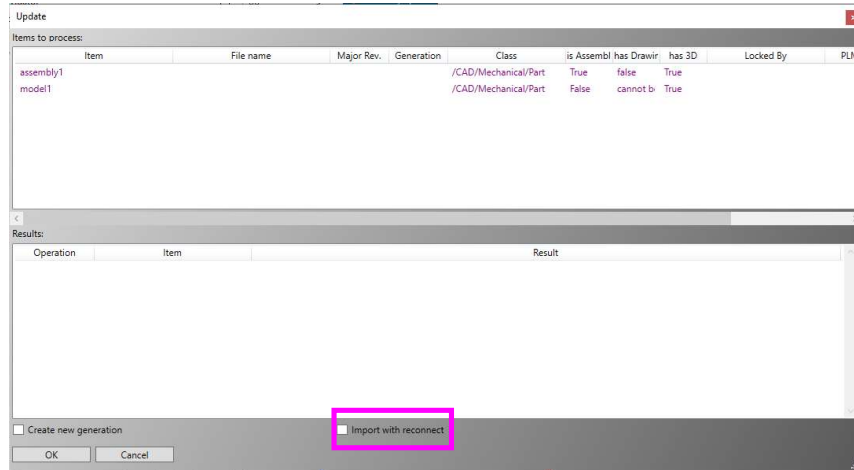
Update

Items to process:

| Item | File name | Major Rev. | Generation | Class | is Assembl | has Drawir | has 3D | Locked By | PLI |
|---|---|---|---|---|---|---|---|---|---|
| assembly1 | | | | /CAD/Mechanical/Part | True | false | True | | |
| model1 | | | | /CAD/Mechanical/Part | False | cannot b | True | | |

Results:

| Operation | Item | Result |
|---|---|---|

Create new generation

Import with reconnect

OK

Cancel